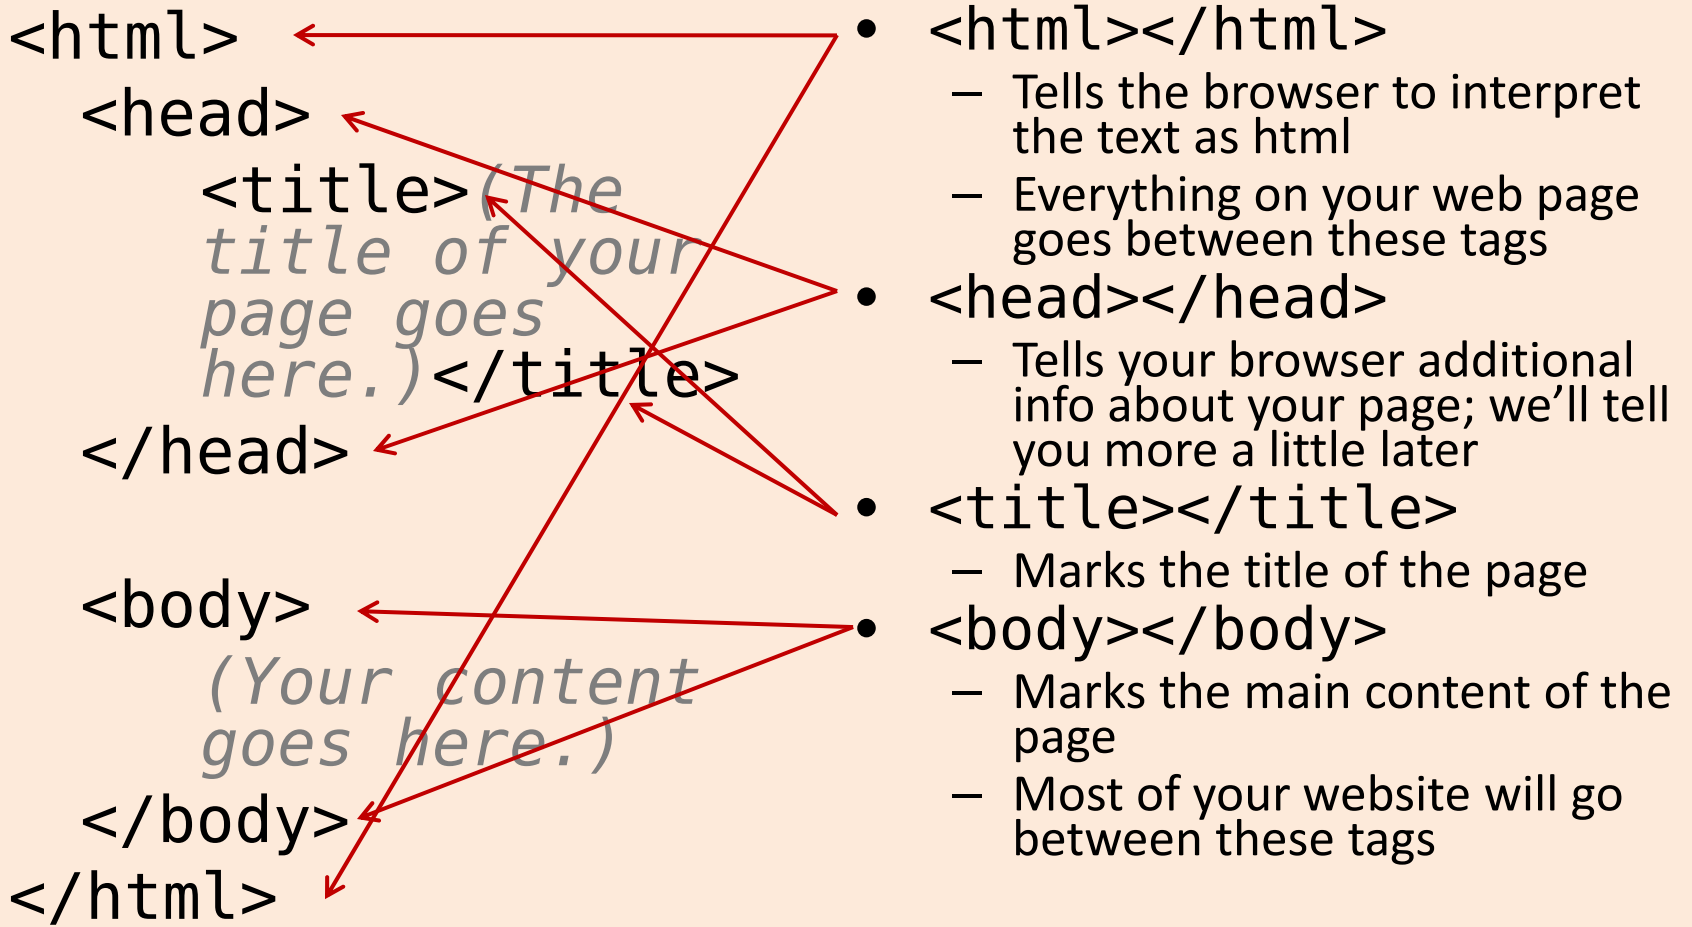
<html>
<head>
<title>(The title of your page goes here.)</title>
</head>

<body>
(Your content goes here.)
</body>
</html>

- <html></html>
  - Tells the browser to interpret the text as html
  - Everything on your web page goes between these tags
- <head></head>
  - Tells your browser additional info about your page; we’ll tell you more a little later
- <title></title>
  - Marks the title of the page
- <body></body>
  - Marks the main content of the page
  - Most of your website will go between these tags